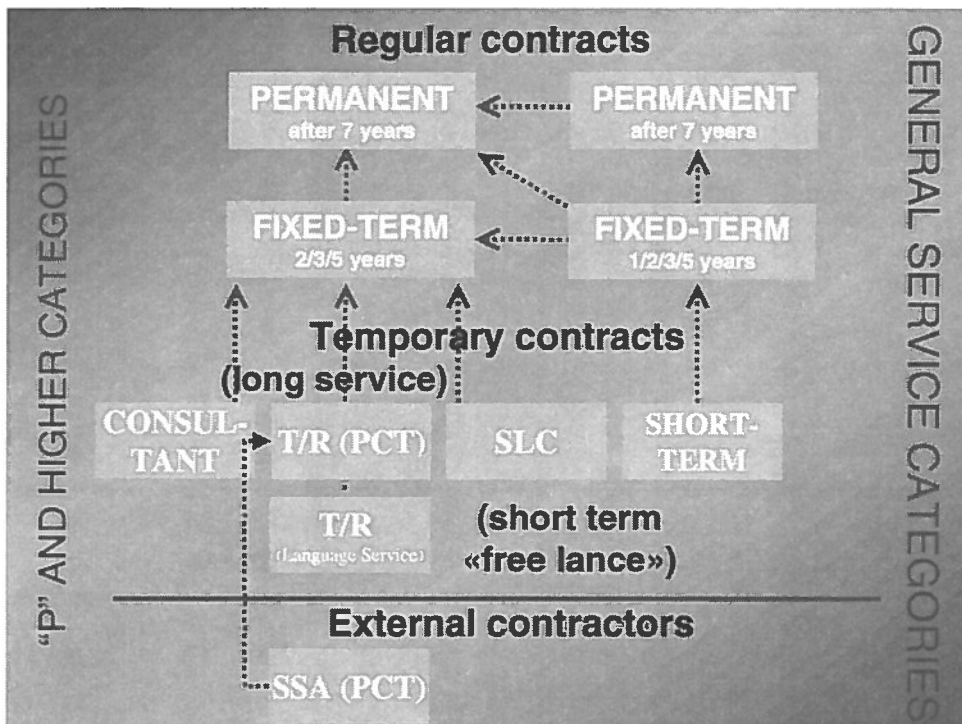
Regular contracts

PERMANENT
after 7 years

PERMANENT
after 7 years

FIXED-TERM
2/3/5 years

FIXED-TERM
1/2/3/5 years

Temporary contracts
(long service)

CONSULTANT

T/R (PCT)

SLC

SHORT-TERM

T/R
(Language Service)

(short term
«free lance»)

External contractors

SSA (PCT)

"P" AND HIGHER CATEGORIES

GENERAL SERVICE CATEGORIES